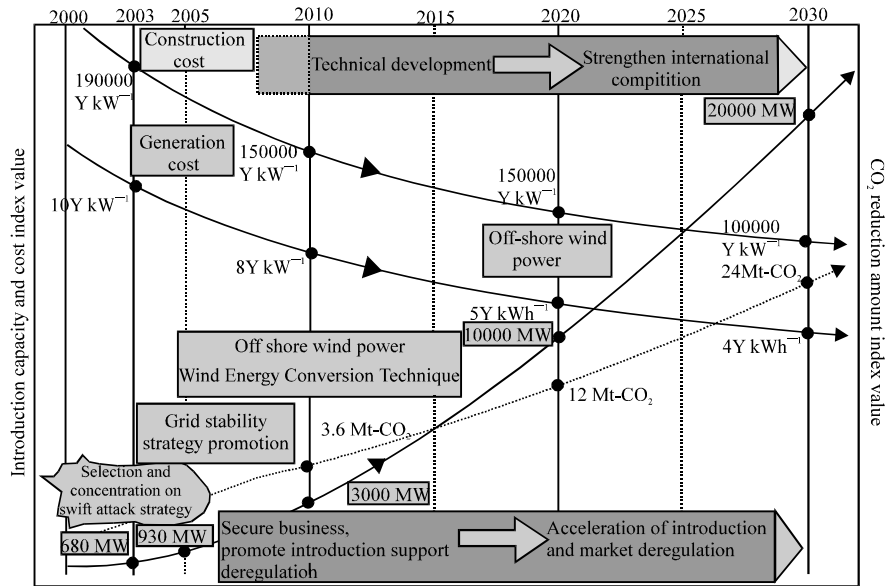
2000 2003 2005 2010 2015 2020 2025 2030

Construction cost

Technical development

Strengthen international compitition

190000 Y kW$^{-1}$

20000 MW

Generation cost

150000 Y kW$^{-1}$

150000 Y kW$^{-1}$

10Y kW$^{-1}$

100000 Y kW$^{-1}$

Off-shore wind power

8Y kW$^{-1}$

24Mt-CO$_2$

5Y kWh$^{-1}$

10000 MW

Off shore wind power
Wind Energy Conversion Technique

4Y kWh$^{-1}$

12 Mt-CO$_2$

Grid stability strategy promotion

3.6 Mt-CO$_2$

Selection and concentration on swift attack strategy

3000 MW

680 MW

930 MW

Secure business, promote introduction support deregulation

Acceleration of introduction and market deregulation

Introduction capacity and cost index value

CO$_2$ reduction amount index value